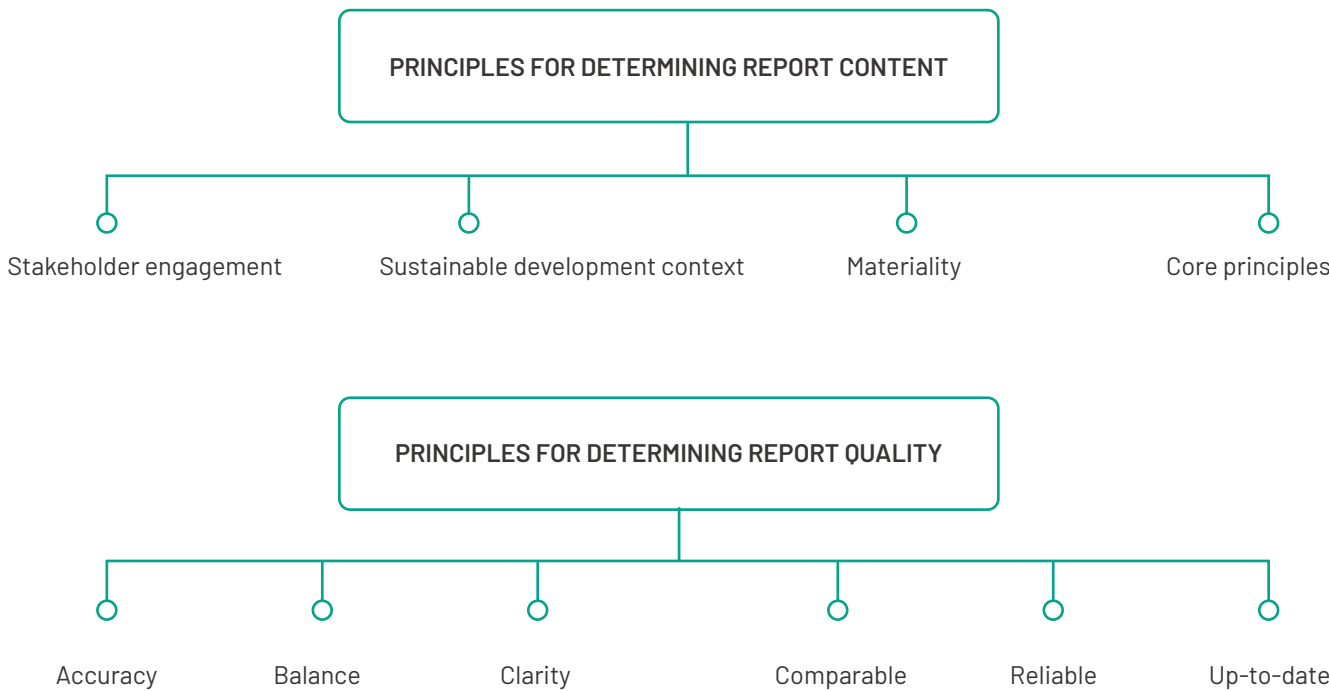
PRINCIPLES FOR DETERMINING REPORT CONTENT

Stakeholder engagement

Sustainable development context

Materiality

Core principles

PRINCIPLES FOR DETERMINING REPORT QUALITY

Accuracy

Balance

Clarity

Comparable

Reliable

Up-to-date